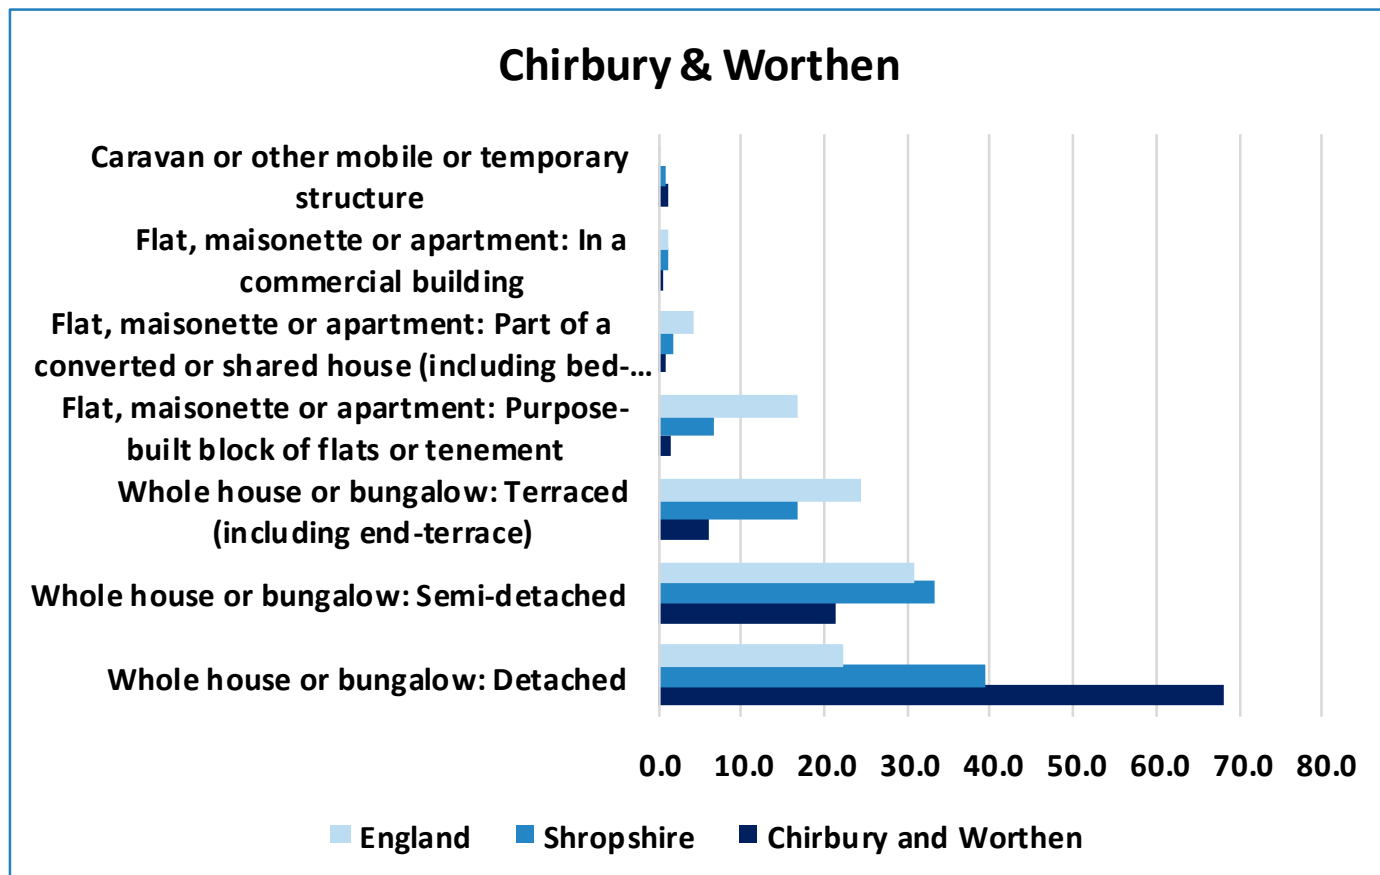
Chirbury & Worthen

Caravan or other mobile or temporary structure

Flat, maisonette or apartment: In a commercial building

Flat, maisonette or apartment: Part of a converted or shared house (including bed-...

Flat, maisonette or apartment: Purpose-built block of flats or tenement

Whole house or bungalow: Terraced (including end-terrace)

Whole house or bungalow: Semi-detached

Whole house or bungalow: Detached

0.0 10.0 20.0 30.0 40.0 50.0 60.0 70.0 80.0

England Shropshire Chirbury and Worthen